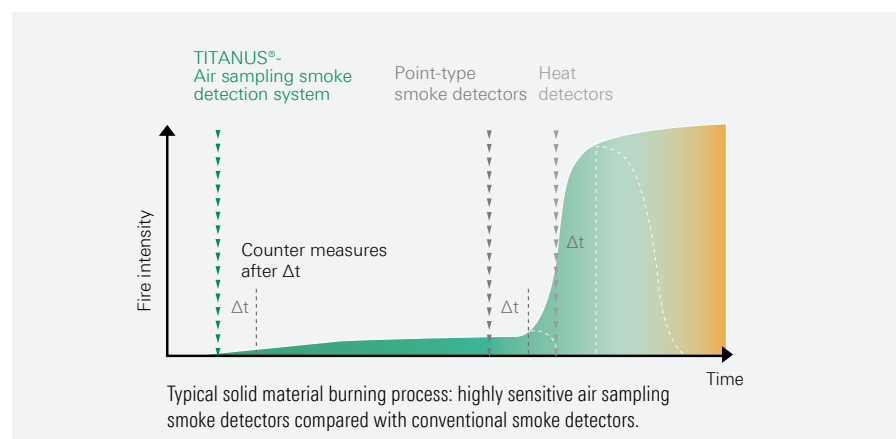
TITANUS®-
Air sampling smoke detection system

Point-type smoke detectors

Heat detectors

Fire intensity

Counter measures after Δt

Δt

Δt

Δt

Time

Typical solid material burning process: highly sensitive air sampling smoke detectors compared with conventional smoke detectors.